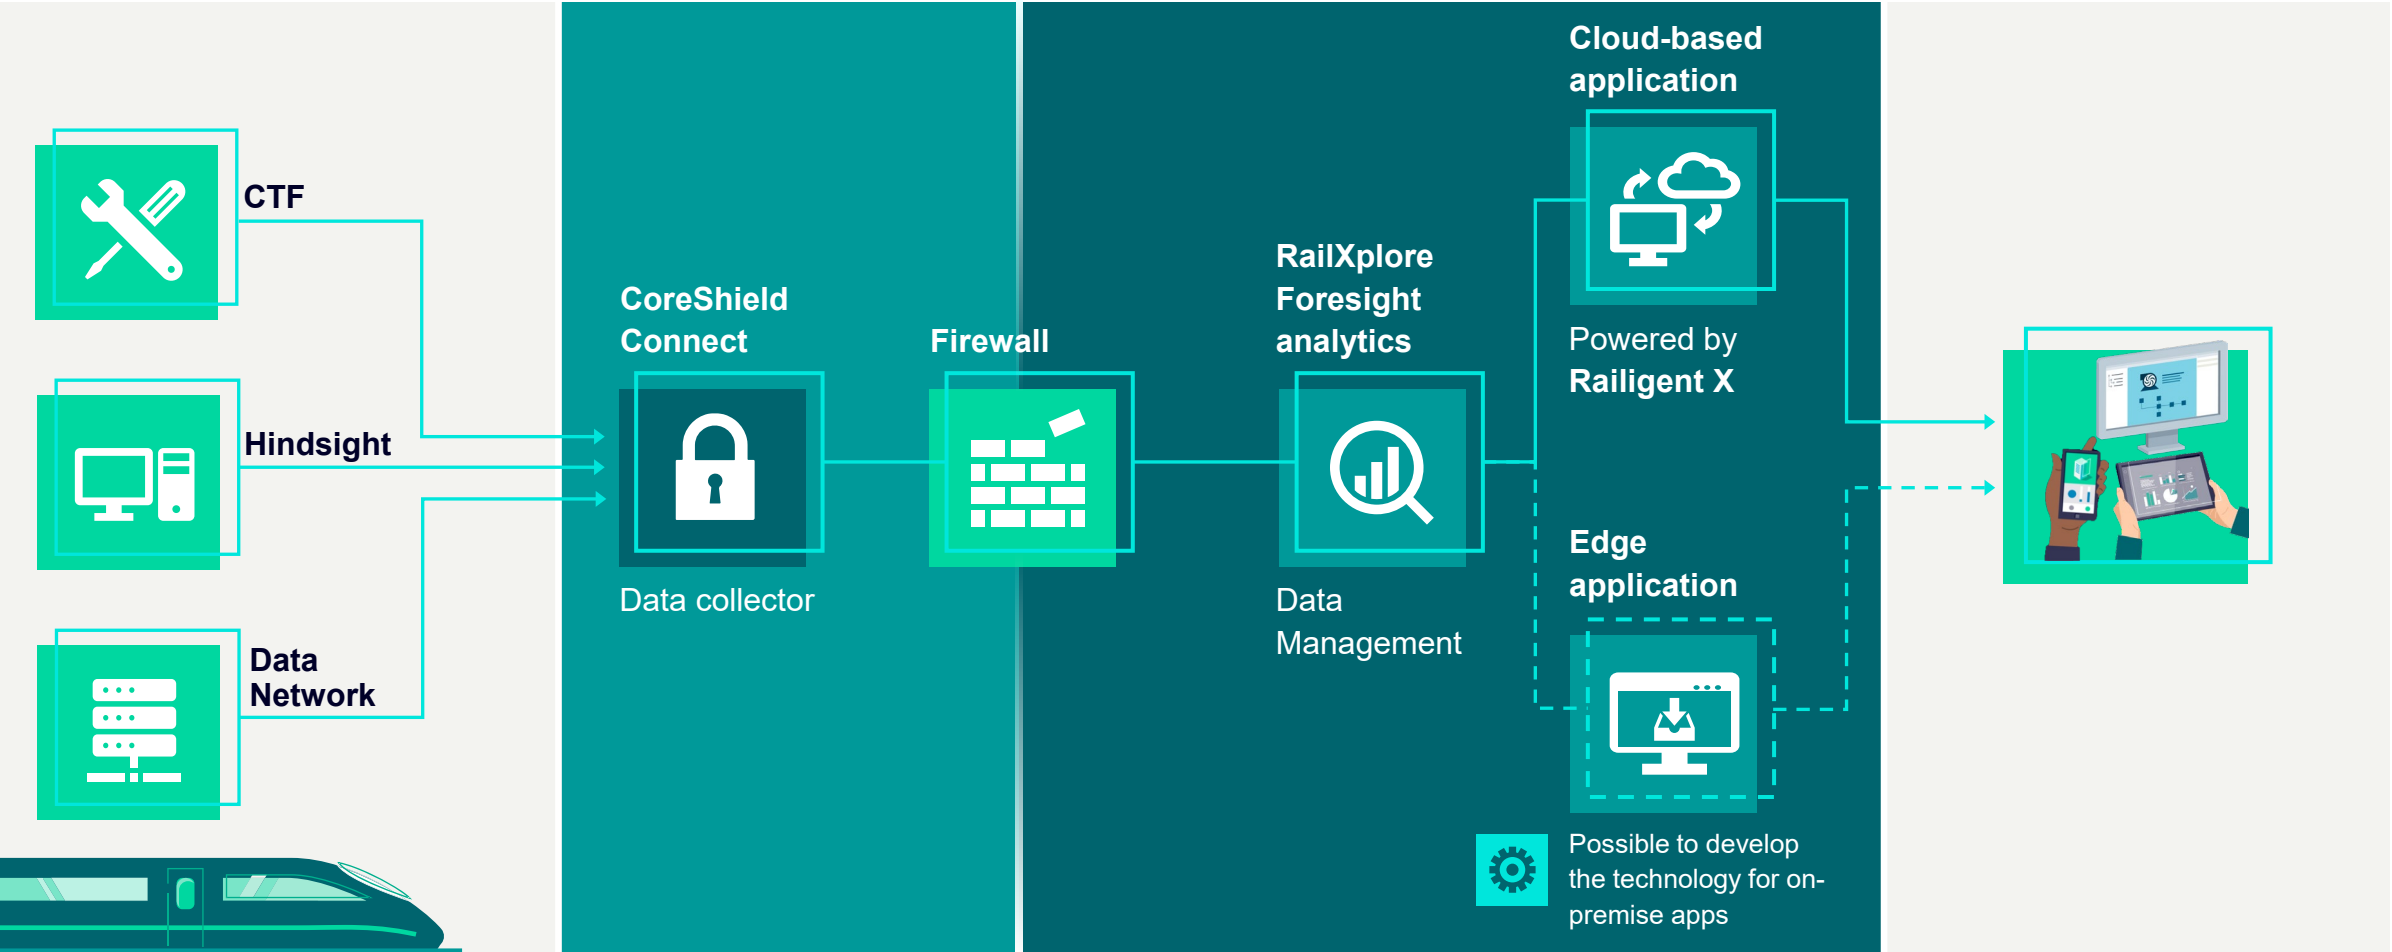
CTF

Hindsight

Data Network

CoreShield Connect

Data collector

Firewall

RailXplore Foresight analytics

Data Management

Cloud-based application

Powered by Railigent X

Edge application

Possible to develop the technology for on-premise apps